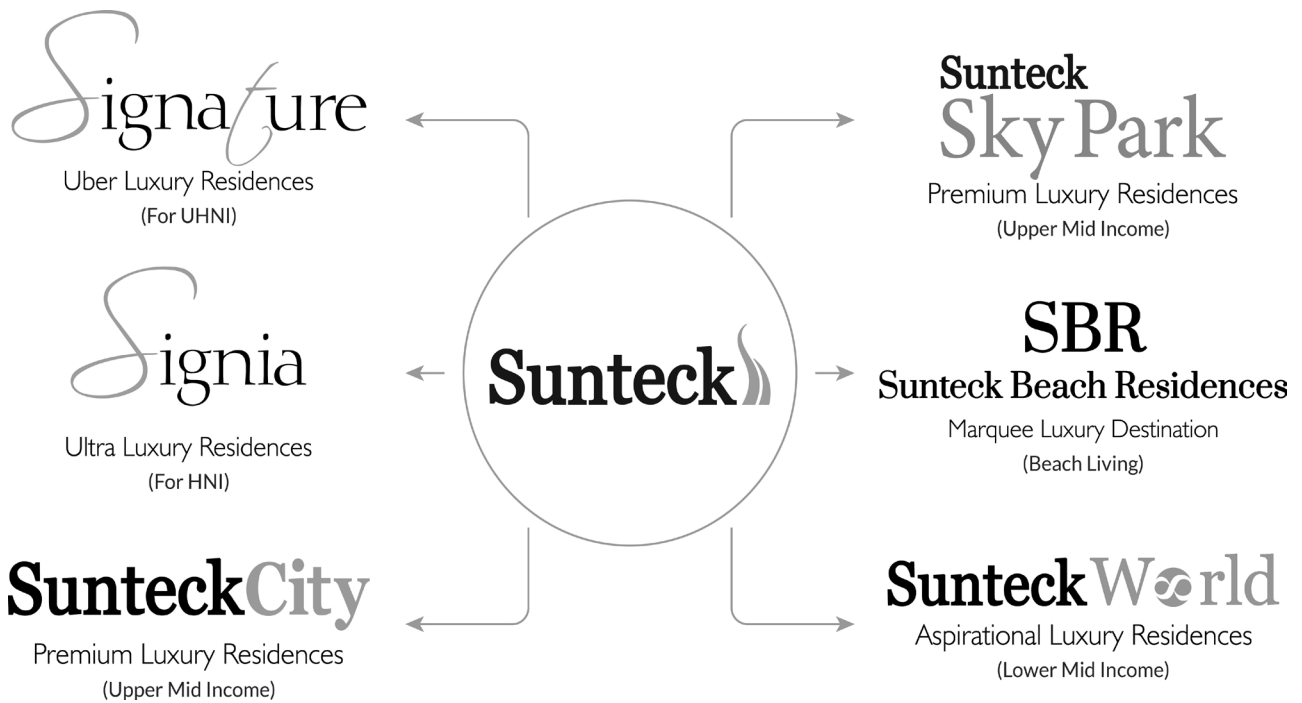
Signature
Uber Luxury Residences
(For UHNI)

Signia
Ultra Luxury Residences
(For HNI)

SunteckCity
Premium Luxury Residences
(Upper Mid Income)

Sunteck

Sunteck
Sky Park
Premium Luxury Residences
(Upper Mid Income)

SBR
Sunteck Beach Residences
Marquee Luxury Destination
(Beach Living)

SunteckWorld
Aspirational Luxury Residences
(Lower Mid Income)